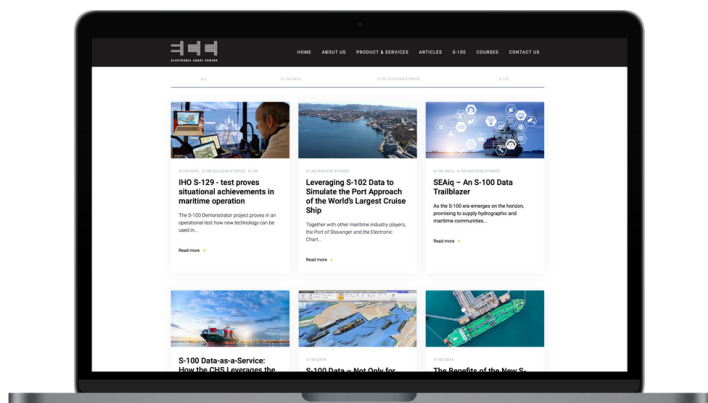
ELECTRONIC CHART CENTRE

HOME ABOUT US PRODUCT & SERVICES ARTICLES S-100 COURSES CONTACT US

ALL S-100 DATA S-100 SUCCESS STORIES S-100

S-100 DATA, S-100 SUCCESS STORIES, S-129

IHO S-129 - test proves situational achievements in maritime operation

The S-100 Demonstrator project proves in an operational test how new technology can be used in...

Read more →

S-100 SUCCESS STORIES

Leveraging S-102 Data to Simulate the Port Approach of the World's Largest Cruise Ship

Together with other maritime industry players, the Port of Stavanger and the Electronic Chart...

Read more →

S-100 DATA, S-100 SUCCESS STORIES

SEAiq – An S-100 Data Trailblazer

As the S-100 era emerges on the horizon, promising to supply hydrographic and maritime communities...

Read more →

S-100 Data-as-a-Service: How the CHS Leverages the

S-100 DATA

S-100 Data – Not Only for

S-100 DATA

The Benefits of the New S-